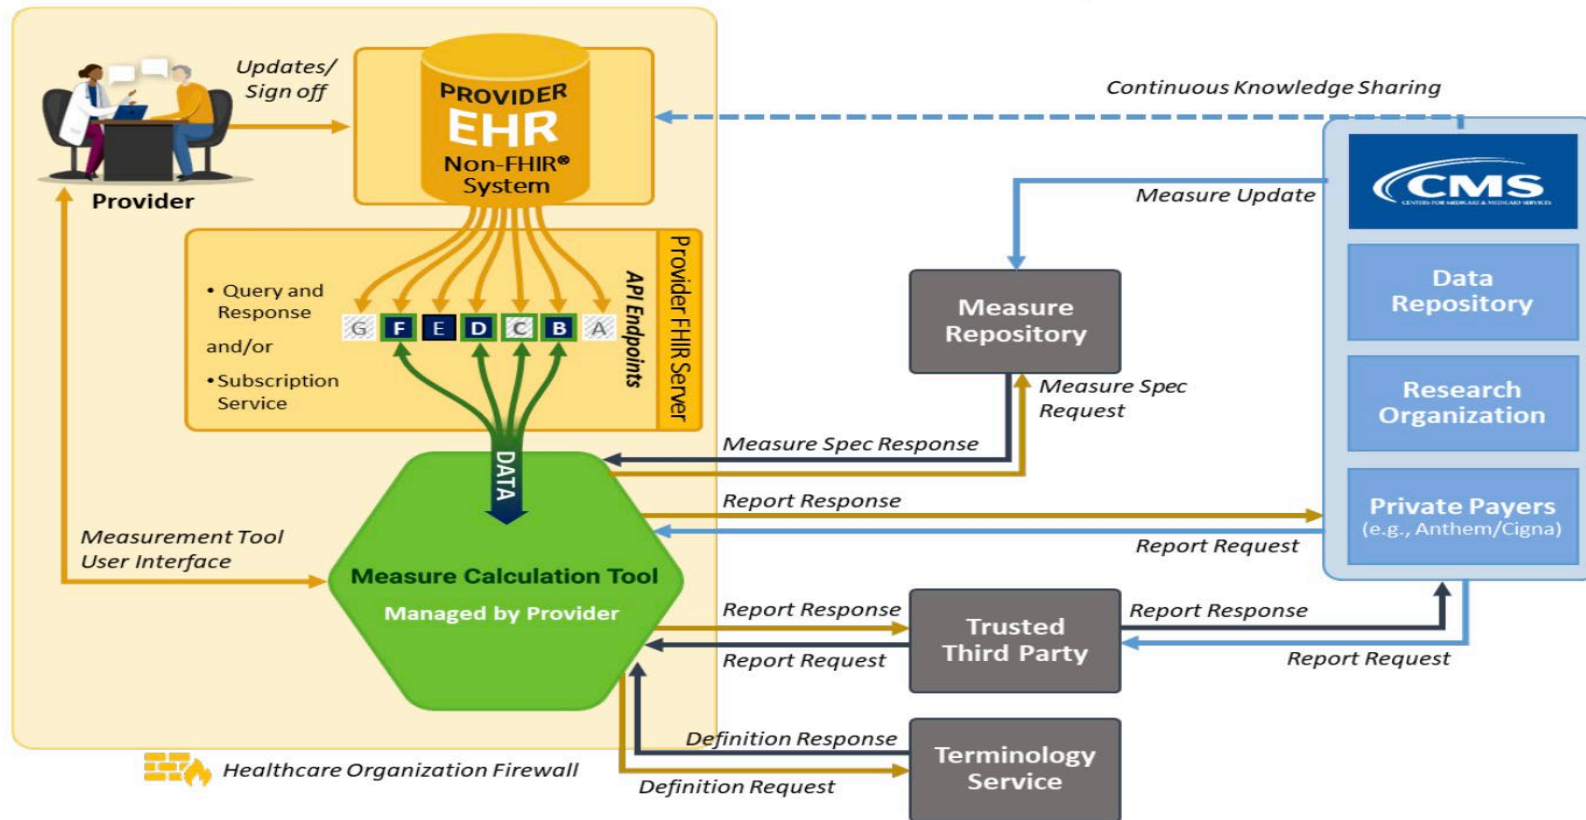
Updates/ Sign off

PROVIDER EHR Non-FHIR® System

Provider

Continuous Knowledge Sharing

CMS

Measure Update

Data Repository

Research Organization

Private Payers (e.g., Anthem/Cigna)

• Query and Response

and/or

• Subscription Service

G F E D C B A

API Endpoints

Provider FHIR Server

Measure Repository

Measure Spec Request

Measure Spec Response

DATA

Report Response

Report Request

Measurement Tool User Interface

Measure Calculation Tool

Managed by Provider

Report Response

Report Request

Trusted Third Party

Report Response

Report Request

Definition Response

Definition Request

Terminology Service

Healthcare Organization Firewall